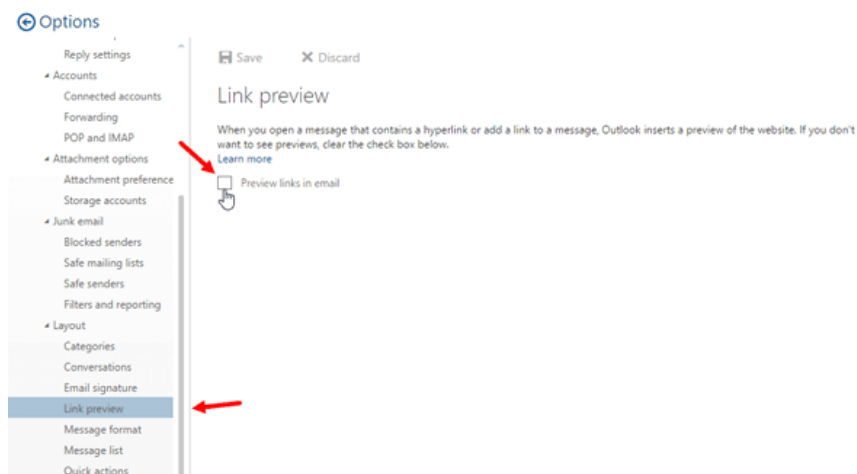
Options

Reply settings
Accounts
Connected accounts
Forwarding
POP and IMAP
Attachment options
Attachment preference
Storage accounts
Junk email
Blocked senders
Safe mailing lists
Safe senders
Filters and reporting
Layout
Categories
Conversations
Email signature
Link preview
Message format
Message list
Quick actions

Save
Discard

Link preview

When you open a message that contains a hyperlink or add a link to a message, Outlook inserts a preview of the website. If you don't want to see previews, clear the check box below.
Learn more

Preview links in email